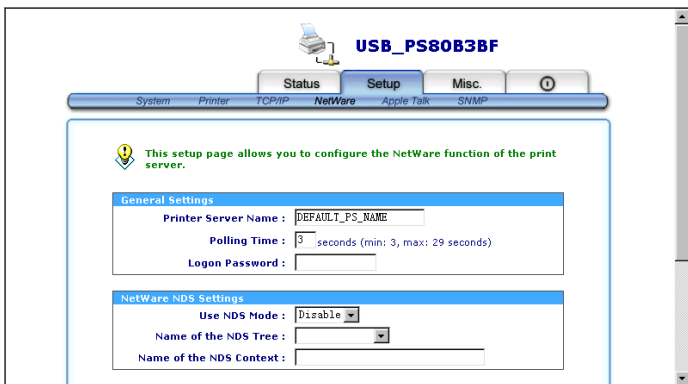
USB_PS80B3BF

Status | Setup | Misc.

System | Printer | TCP/IP | NetWare | Apple Talk | SNMP

This setup page allows you to configure the NetWare function of the print server.

General Settings

Printer Server Name : DEFAULT_PS_NAME

Polling Time : 3 seconds (min: 3, max: 29 seconds)

Logon Password :

NetWare NDS Settings

Use NDS Mode : Disable

Name of the NDS Tree :

Name of the NDS Context :